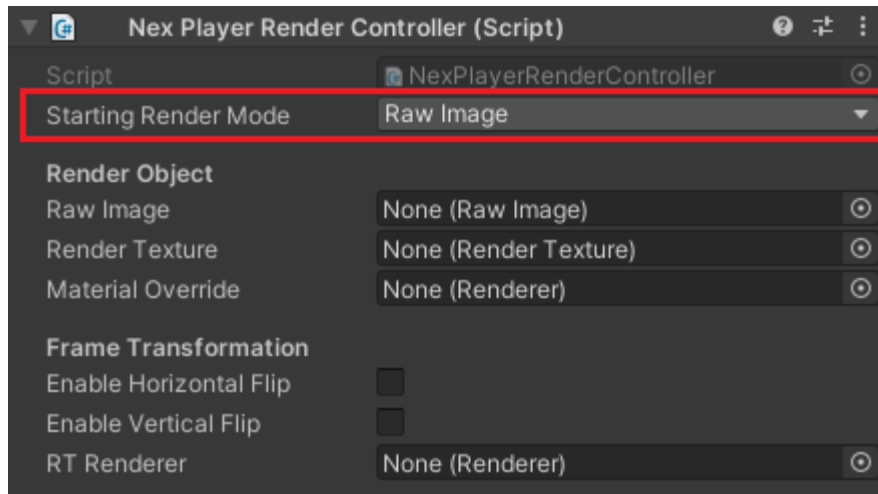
Nex Player Render Controller (Script)

Script NexPlayerRenderController
Starting Render Mode Raw Image

Render Object
Raw Image None (Raw Image)
Render Texture None (Render Texture)
Material Override None (Renderer)

Frame Transformation
Enable Horizontal Flip
Enable Vertical Flip
RT Renderer None (Renderer)